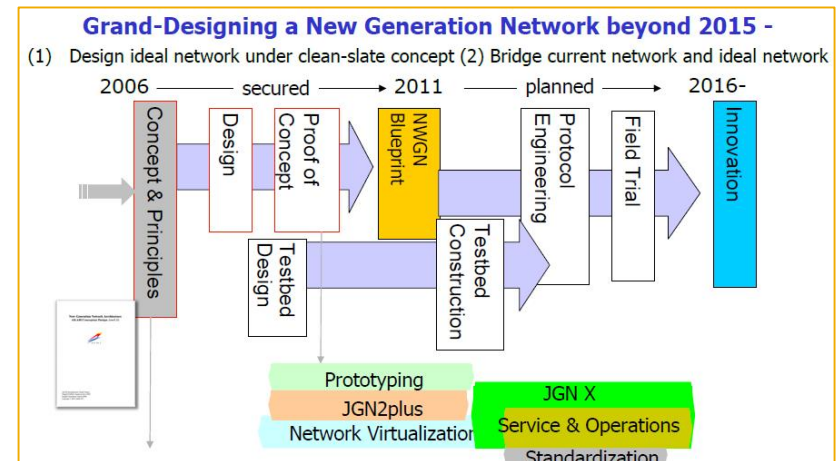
Grand-Designing a New Generation Network beyond 2015 -

(1) Design ideal network under clean-slate concept (2) Bridge current network and ideal network

2006 secured 2011 planned 2016-

Concept & Principles

Design

Proof of Concept

NWGN Blueprint

Protocol Engineering

Field Trial

Innovation

Testbed Design

Testbed Construction

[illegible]

Prototyping

JGN2plus

Network Virtualization

JGN X

Service & Operations

Standardization